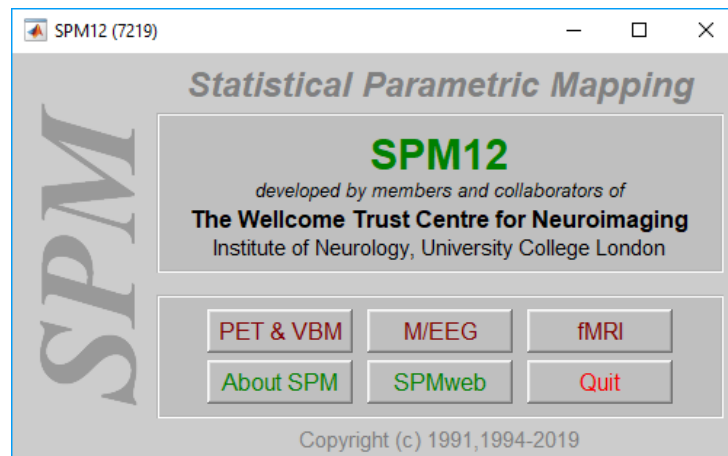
SPM12 (7219)

SPM

Statistical Parametric Mapping

SPM12

developed by members and collaborators of

The Wellcome Trust Centre for Neuroimaging

Institute of Neurology, University College London

PET & VBM
M/EEG
fMRI
About SPM
SPMweb
Quit

Copyright (c) 1991,1994-2019